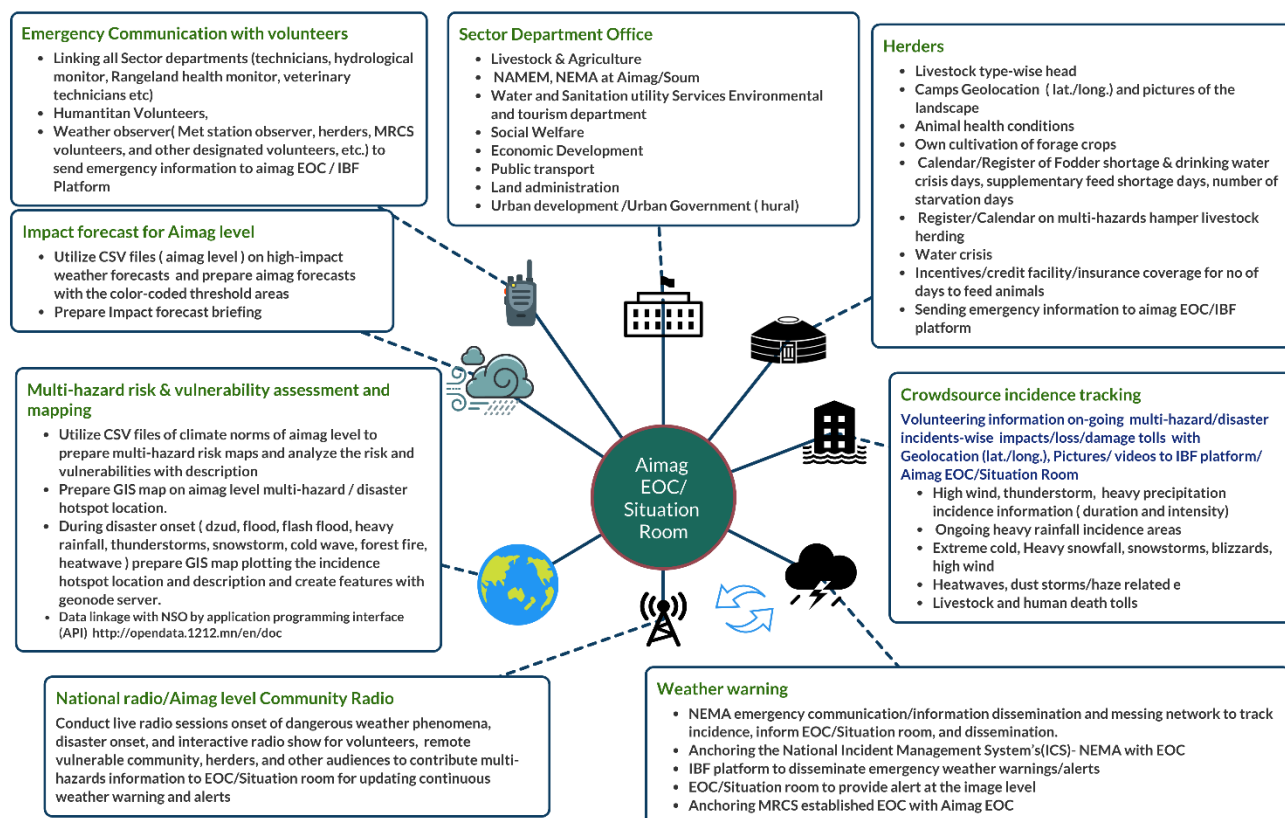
Emergency Communication with volunteers
- Linking all Sector departments (technicians, hydrological monitor, Rangeland health monitor, veterinary technicians etc)
- Humantitan Volunteers,
- Weather observer( Met station observer, herders, MRCS volunteers, and other designated volunteers, etc.) to send emergency information to aimag EOC / IBF Platform

Sector Department Office
- Livestock & Agriculture
- NAMEM, NEMA at Aimag/Soum
- Water and Sanitation utility Services Environmental and tourism department
- Social Welfare
- Economic Development
- Public transport
- Land administration
- Urban development /Urban Government ( hural)

Herders
- Livestock type-wise head
- Camps Geolocation ( lat./long.) and pictures of the landscape
- Animal health conditions
- Own cultivation of forage crops
- Calendar/Register of Fodder shortage & drinking water crisis days, supplementary feed shortage days, number of starvation days
- Register/Calendar on multi-hazards hamper livestock herding
- Water crisis
- Incentives/credit facility/insurance coverage for no of days to feed animals
- Sending emergency information to aimag EOC/IBF platform

Impact forecast for Aimag level
- Utilize CSV files ( aimag level ) on high-impact weather forecasts and prepare aimag forecasts with the color-coded threshold areas
- Prepare Impact forecast briefing

Multi-hazard risk & vulnerability assessment and mapping
- Utilize CSV files of climate norms of aimag level to prepare multi-hazard risk maps and analyze the risk and vulnerabilities with description
- Prepare GIS map on aimag level multi-hazard / disaster hotspot location.
- During disaster onset ( dzud, flood, flash flood, heavy rainfall, thunderstorms, snowstorm, cold wave, forest fire, heatwave ) prepare GIS map plotting the incidence hotspot location and description and create features with geonode server.
- Data linkage with NSO by application programming interface (API) http://opendata.1212.mn/en/doc

Aimag EOC/ Situation Room

Crowdsource incidence tracking
Volunteering information on-going multi-hazard/disaster incidents-wise impacts/loss/damage tolls with Geolocation (lat./long.), Pictures/ videos to IBF platform/ Aimag EOC/Situation Room
- High wind, thunderstorm, heavy precipitation incidence information ( duration and intensity)
- Ongoing heavy rainfall incidence areas
- Extreme cold, Heavy snowfall, snowstorms, blizzards, high wind
- Heatwaves, dust storms/haze related e
- Livestock and human death tolls

National radio/Aimag level Community Radio
Conduct live radio sessions onset of dangerous weather phenomena, disaster onset, and interactive radio show for volunteers, remote vulnerable community, herders, and other audiences to contribute multi-hazards information to EOC/Situation room for updating continuous weather warning and alerts

Weather warning
- NEMA emergency communication/information dissemination and messing network to track incidence, inform EOC/Situation room, and dissemination.
- Anchoring the National Incident Management System's(ICS)- NEMA with EOC
- IBF platform to disseminate emergency weather warnings/alerts
- EOC/Situation room to provide alert at the image level
- Anchoring MRCS established EOC with Aimag EOC